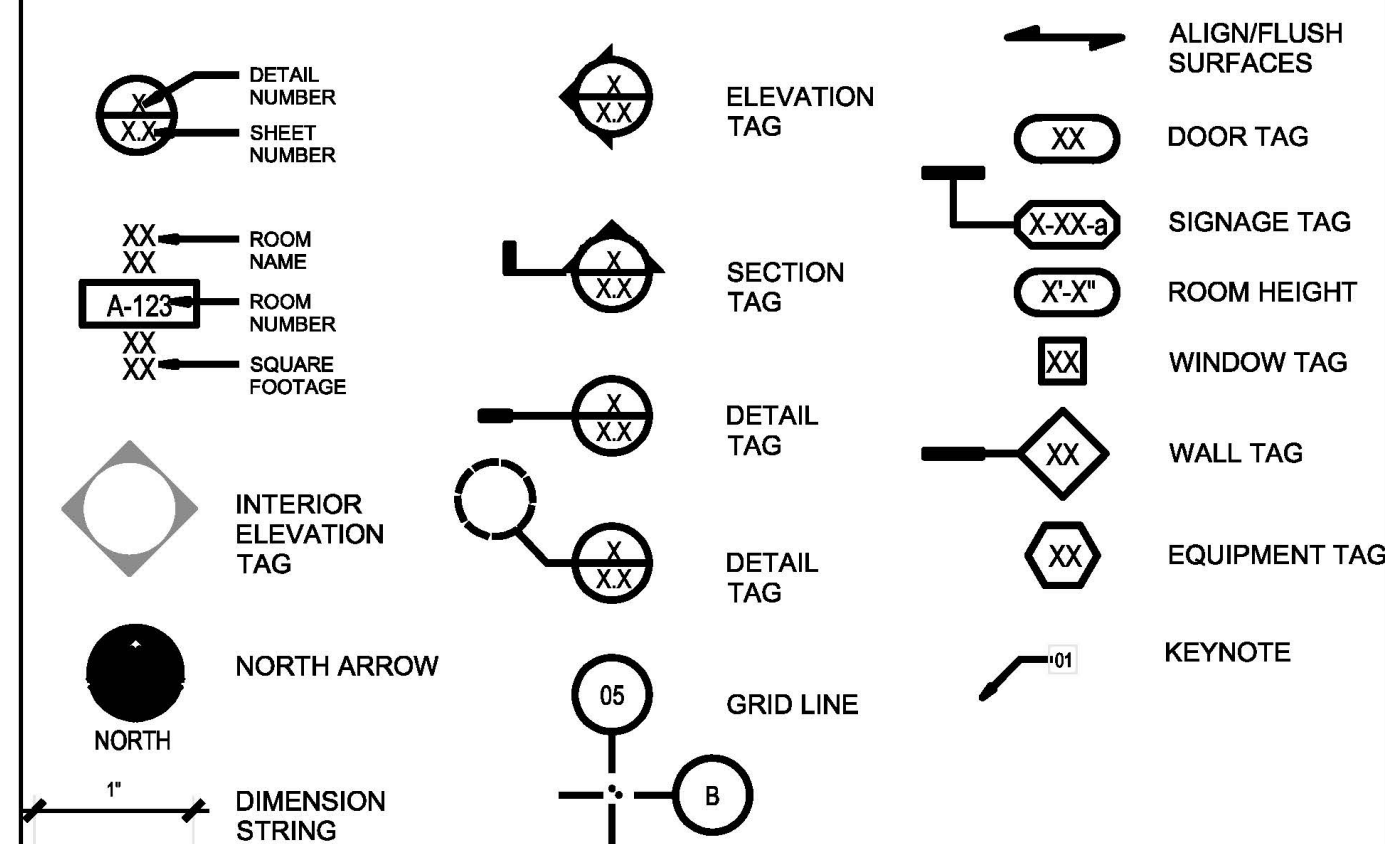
X
X.X
DETAIL NUMBER
SHEET NUMBER

XX
XX
ROOM NAME
A-123
ROOM NUMBER
XX
XX
SQUARE FOOTAGE

INTERIOR ELEVATION TAG

NORTH ARROW
NORTH

1"
DIMENSION STRING

X
X.X
ELEVATION TAG

X
X.X
SECTION TAG

X
X.X
DETAIL TAG

X
X.X
DETAIL TAG

05
GRID LINE
B

ALIGN/FLUSH SURFACES

XX
DOOR TAG

X-XX-a
SIGNAGE TAG

X'-X"
ROOM HEIGHT

XX
WINDOW TAG

XX
WALL TAG

XX
EQUIPMENT TAG

01
KEYNOTE